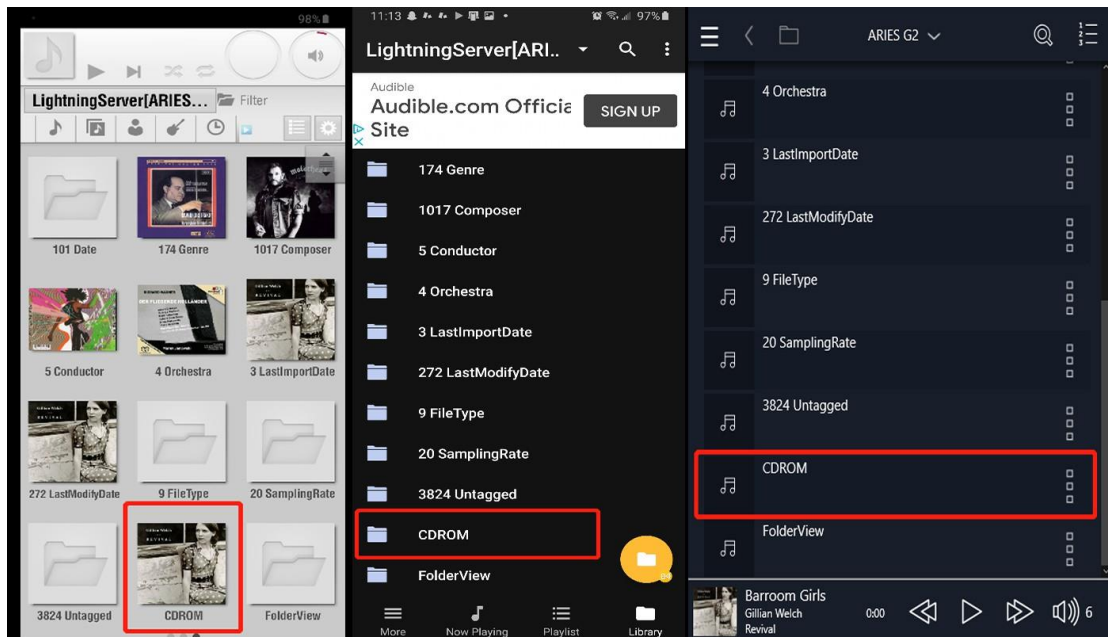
98%

LightningServer[ARIES...
Filter

101 Date
174 Genre
1017 Composer
5 Conductor
4 Orchestra
3 LastImportDate
272 LastModifyDate
9 FileType
20 SamplingRate
3824 Untagged
CDROM
FolderView

11:13
97%
LightningServer[ARI..
Audible
Audible.com Officia Site
SIGN UP
174 Genre
1017 Composer
5 Conductor
4 Orchestra
3 LastImportDate
272 LastModifyDate
9 FileType
20 SamplingRate
3824 Untagged
CDROM
FolderView
More
Now Playing
Playlist
Library

ARIES G2
4 Orchestra
3 LastImportDate
272 LastModifyDate
9 FileType
20 SamplingRate
3824 Untagged
CDROM
FolderView
Barroom Girls
Gillian Welch
Revival
0:00
6